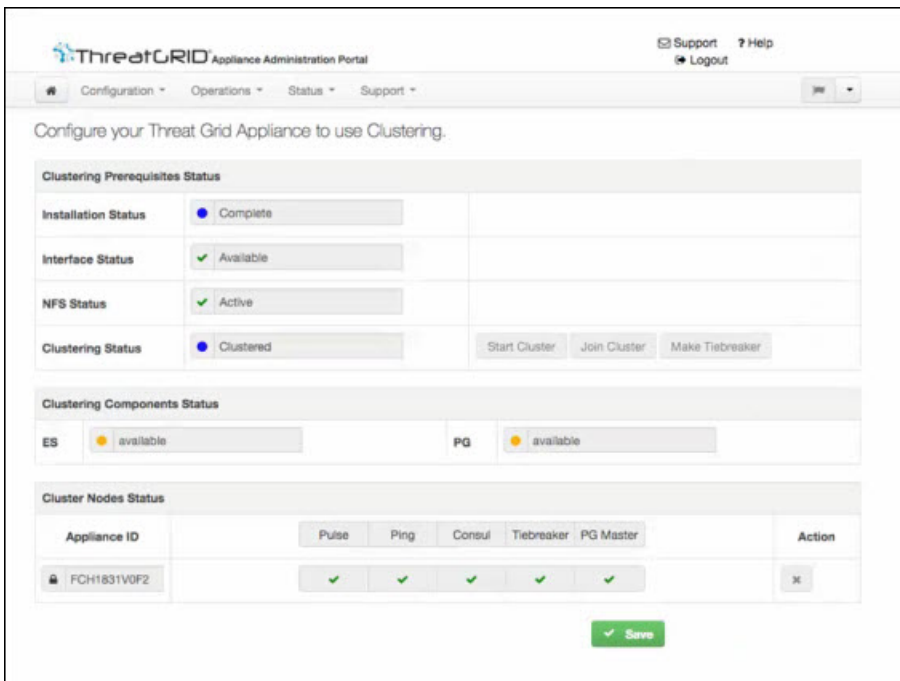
ThreatGRID Appliance Administration Portal

Support ? Help
Logout

Configuration ▾ Operations ▾ Status ▾ Support ▾

Configure your Threat Grid Appliance to use Clustering.

Clustering Prerequisites Status

| Installation Status | Complete | |
|---|---|---|
| Interface Status | ✔ Available | |
| NFS Status | ✔ Active | |
| Clustering Status | Clustered | Start Cluster Join Cluster Make Tiebreaker |

Clustering Components Status

| ES | available | PG | available |
|---|---|---|---|

Cluster Nodes Status

| Appliance ID | Pulse | Ping | Consul | Tiebreaker | PG Master | Action |
|---|---|---|---|---|---|---|
| FCH1831V0F2 | ✔ | ✔ | ✔ | ✔ | ✔ | ✖ |

✔ Save